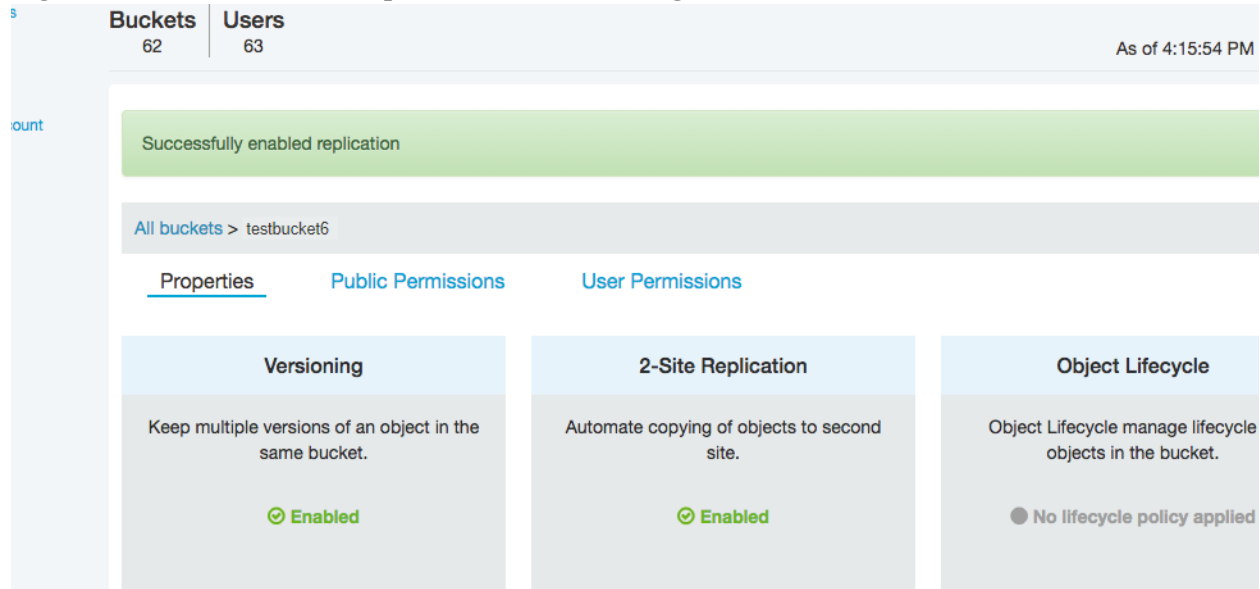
s

ount

Buckets
62

Users
63

As of 4:15:54 PM

Successfully enabled replication

All buckets > testbucket6

Properties

Public Permissions

User Permissions

Versioning

Keep multiple versions of an object in the same bucket.

Enabled

2-Site Replication

Automate copying of objects to second site.

Enabled

Object Lifecycle

Object Lifecycle manage lifecycle objects in the bucket.

No lifecycle policy applied